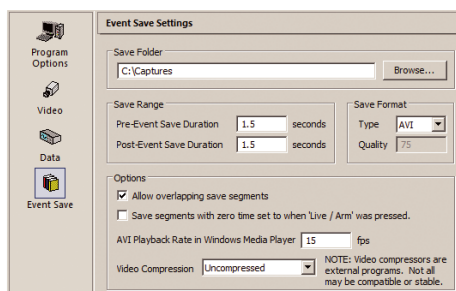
Program Options

Video

Data

Event Save

Event Save Settings

Save Folder

C:\Captures

Browse...

Save Range

Pre-Event Save Duration 1.5 seconds

Post-Event Save Duration 1.5 seconds

Save Format

Type AVI

Quality 75

Options

Allow overlapping save segments

Save segments with zero time set to when 'Live / Arm' was pressed.

AVI Playback Rate in Windows Media Player 15 fps

Video Compression Uncompressed

NOTE: Video compressors are external programs. Not all may be compatible or stable.